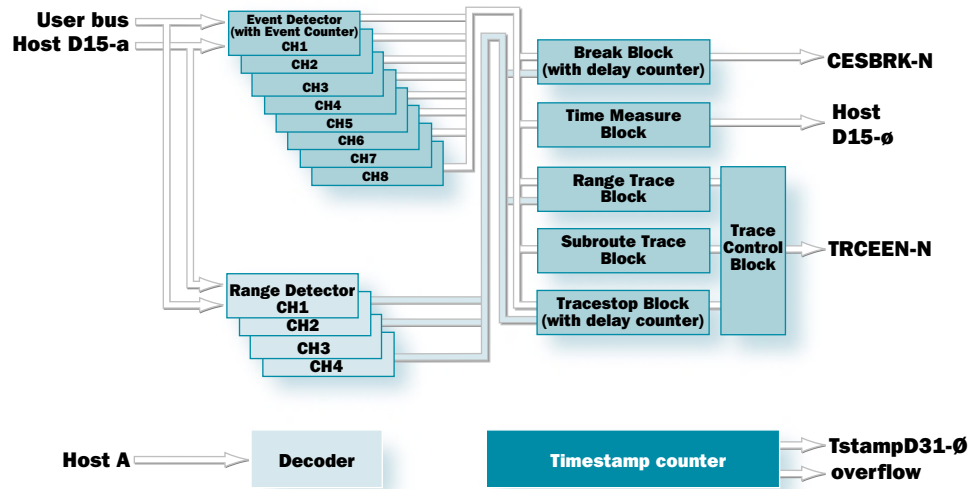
User bus
Host D15-a

Event Detector
(with Event Counter)
CH1
CH2
CH3
CH4
CH5
CH6
CH7
CH8

Range Detector
CH1
CH2
CH3
CH4

Break Block
(with delay counter)

Time Measure
Block

Range Trace
Block

Subroute Trace
Block

Tracestop Block
(with delay counter)

Trace
Control
Block

CESBRK-N

Host
D15-ø

TRCEEN-N

Host A

Decoder

Timestamp counter

TstampD31-Ø
overflow